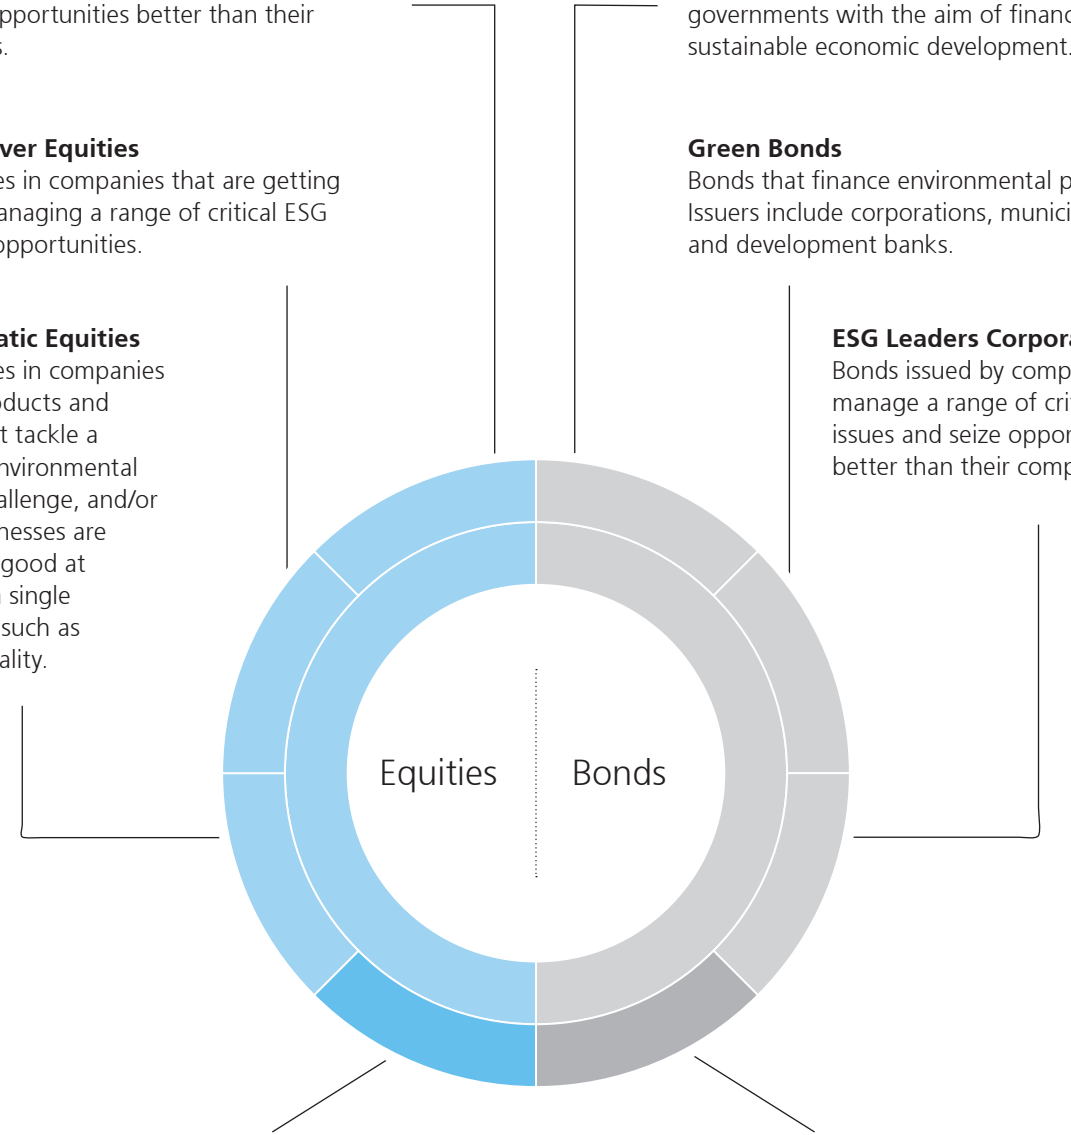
opportunities better than their s.

ver Equities
es in companies that are getting anaging a range of critical ESG opportunities.

atic Equities
es in companies oducts and t tackle a nvironmental allenge, and/or nesses are good at single such as ality.

governments with the aim of financ sustainable economic development.

Green Bonds
Bonds that finance environmental p Issuers include corporations, munici and development banks.

ESG Leaders Corpora
Bonds issued by comp manage a range of cri issues and seize oppor better than their comp

Equities

Bonds